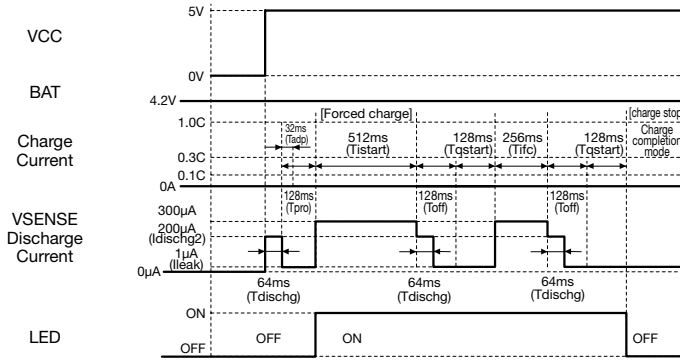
VCC
5V
0V
BAT
4.2V
Charge Current
1.0C
0.3C
0.1C
0A
[Forced charge]
[charge stop]
32ms (Tadp)
512ms (Tistart)
128ms (Tqstart)
256ms (Tifc)
128ms (Tqstart)
Charge completion mode
VSENSE Discharge Current
300μA
200μA (Idischg2)
1μA (Ileak)
0μA
128ms (Tpro)
128ms (Toff)
128ms (Toff)
64ms (Tdischg)
64ms (Tdischg)
64ms (Tdischg)
LED
ON
OFF
OFF
ON
OFF